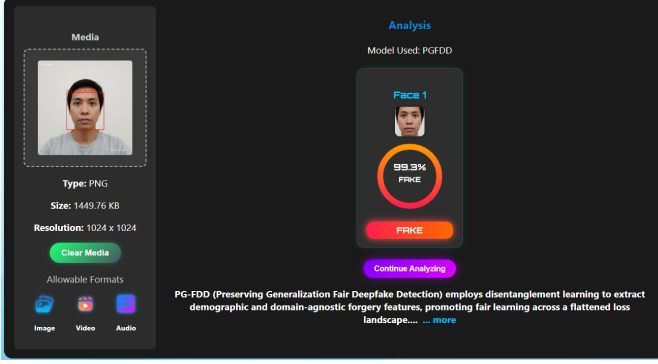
Media

Type: PNG

Size: 1449.76 KB

Resolution: 1024 x 1024

Clear Media

Allowable Formats

Image Video Audio

Analysis

Model Used: PGFDD

Face 1

99.3%
FAKE

FAKE

Continue Analyzing

PG-FDD (Preserving Generalization Fair Deepfake Detection) employs disentanglement learning to extract demographic and domain-agnostic forgery features, promoting fair learning across a flattened loss landscape.... ... more